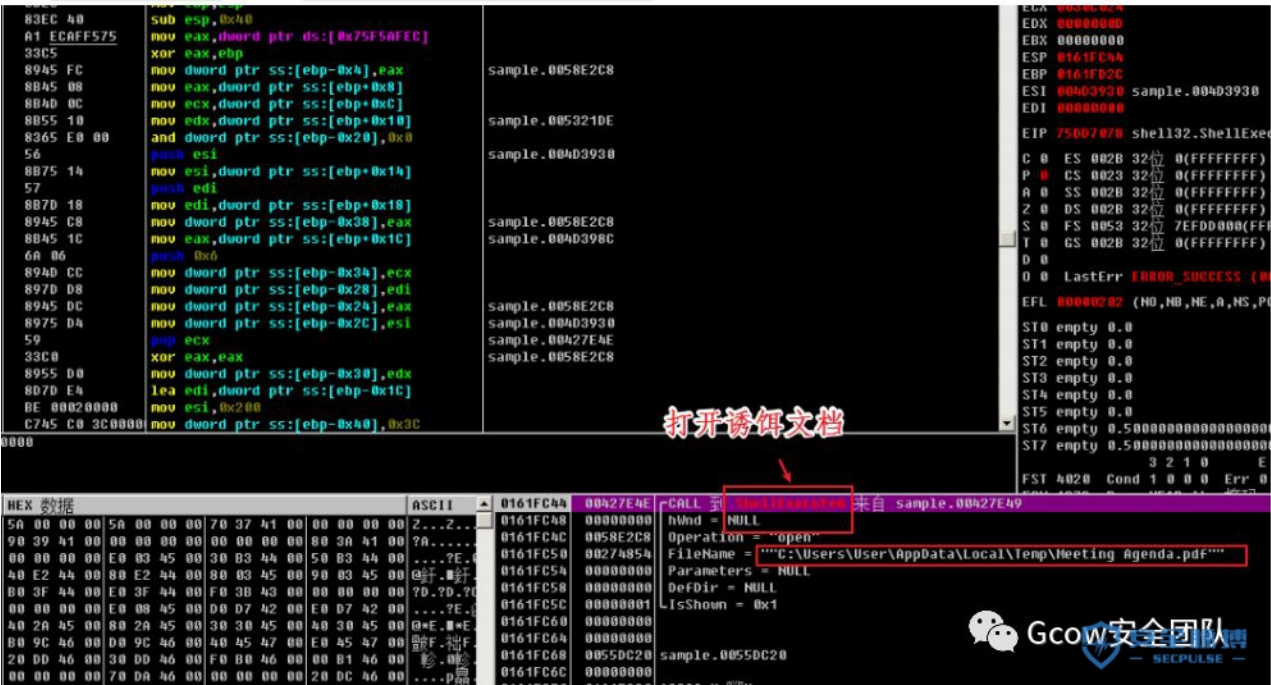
83EC 40 sub esp,0x40
A1 ECAFF575 mov eax,dword ptr ds:[0x75F5AFEC]
33C5 xor eax,ebp
8945 FC mov dword ptr ss:[ebp-0x4],eax sample.0058E2C8
8B45 08 mov eax,dword ptr ss:[ebp+0x8]
8B4D 0C mov ecx,dword ptr ss:[ebp+0xC]
8B55 10 mov edx,dword ptr ss:[ebp+0x10] sample.005321DE
8365 E0 00 and dword ptr ss:[ebp-0x20],0x0
56 push esi sample.004D3930
8B75 14 mov esi,dword ptr ss:[ebp+0x14]
57 push edi
8B7D 18 mov edi,dword ptr ss:[ebp+0x18]
8945 C8 mov dword ptr ss:[ebp-0x38],eax sample.0058E2C8
8B45 1C mov eax,dword ptr ss:[ebp+0x1C] sample.004D398C
6A 06 push 0x6
894D CC mov dword ptr ss:[ebp-0x34],ecx
897D D8 mov dword ptr ss:[ebp-0x28],edi
8945 DC mov dword ptr ss:[ebp-0x24],eax sample.0058E2C8
8975 D4 mov dword ptr ss:[ebp-0x2C],esi sample.004D3930
59 pop ecx sample.00427E4E
33C0 xor eax,eax sample.0058E2C8
8955 D0 mov dword ptr ss:[ebp-0x30],edx
8D7D E4 lea edi,dword ptr ss:[ebp-0x1C]
BE 00020000 mov esi,0x200
C745 C0 3C0000 mov dword ptr ss:[ebp-0x40],0x3C
0000

EDX 0000008D
EBX 00000000
ESP 0161FC44
EBP 0161FD2C
ESI 004D3930 sample.004D3930
EDI 00000000
EIP 75D07070 shell32.ShellExec
C 0 ES 002B 32位 0(FFFFFFFF)
P 0 CS 0023 32位 0(FFFFFFFF)
A 0 SS 002B 32位 0(FFFFFFFF)
Z 0 DS 002B 32位 0(FFFFFFFF)
S 0 FS 0053 32位 7EFDD000(FFF
T 0 GS 002B 32位 0(FFFFFFFF)
D 0
O 0 LastErr ERROR_SUCCESS (0
EFL 00000202 (NO,NB,NE,A,NS,P
ST0 empty 0.0
ST1 empty 0.0
ST2 empty 0.0
ST3 empty 0.0
ST4 empty 0.0
ST5 empty 0.0
ST6 empty 0.5000000000000000
ST7 empty 0.5000000000000000
3 2 1 0 E
FST 4020 Cond 1 0 0 0 Err 0

打开诱饵文档

HEX 数据 ASCII
5A 00 00 00 5A 00 00 00 70 37 41 00 00 00 00 00 Z...Z...
90 39 41 00 00 00 00 00 00 00 00 00 80 3A 41 00 ?A......
00 00 00 00 E0 03 45 00 30 B3 44 00 50 B3 44 00 .....?E.
40 E2 44 00 80 E2 44 00 80 03 45 00 90 03 45 00 @釬.■釬.
B0 3F 44 00 E0 3F 44 00 F0 3B 43 00 00 00 00 00 ?D.?D.?C
00 00 00 00 E0 08 45 00 D0 D7 42 00 E0 D7 42 00 .....?E.
40 2A 45 00 80 2A 45 00 30 30 45 00 40 30 45 00 @*E.■*E.
B0 9C 46 00 D0 9C 46 00 40 45 47 00 E0 45 47 00 褦F.褷F.
20 DD 46 00 30 DD 46 00 F0 B0 46 00 00 B1 46 00 瞻.
00 00 00 00 70 DA 46 00 00 00 00 00 20 DC 46 00 ....p

0161FC44 00427E4E CALL 到 ShellExecute 来自 sample.00427E49
0161FC48 00000000 hWnd = NULL
0161FC4C 0058E2C8 Operation = "open"
0161FC50 00274854 FileName = """C:\Users\User\AppData\Local\Temp\Meeting Agenda.pdf"""
0161FC54 00000000 Parameters = NULL
0161FC58 00000000 DefDir = NULL
0161FC5C 00000001 IsShown = 0x1
0161FC60 00000000
0161FC64 00000000
0161FC68 0055DC20 sample.0055DC20
0161FC6C 00000000

Gcow安全团队
安全脉搏
SECPULSE